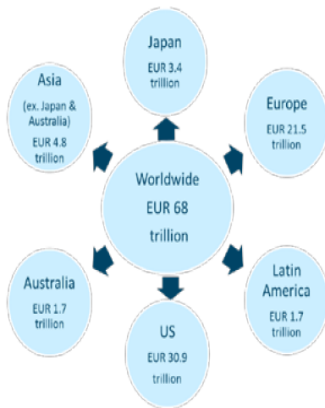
Japan
EUR 3.4
trillion

Asia
(ex. Japan & Australia)
EUR 4.8
trillion

Europe
EUR 21.5
trillion

Worldwide
EUR 68
trillion

Australia
EUR 1.7
trillion

Latin America
EUR 1.7
trillion

US
EUR 30.9
trillion